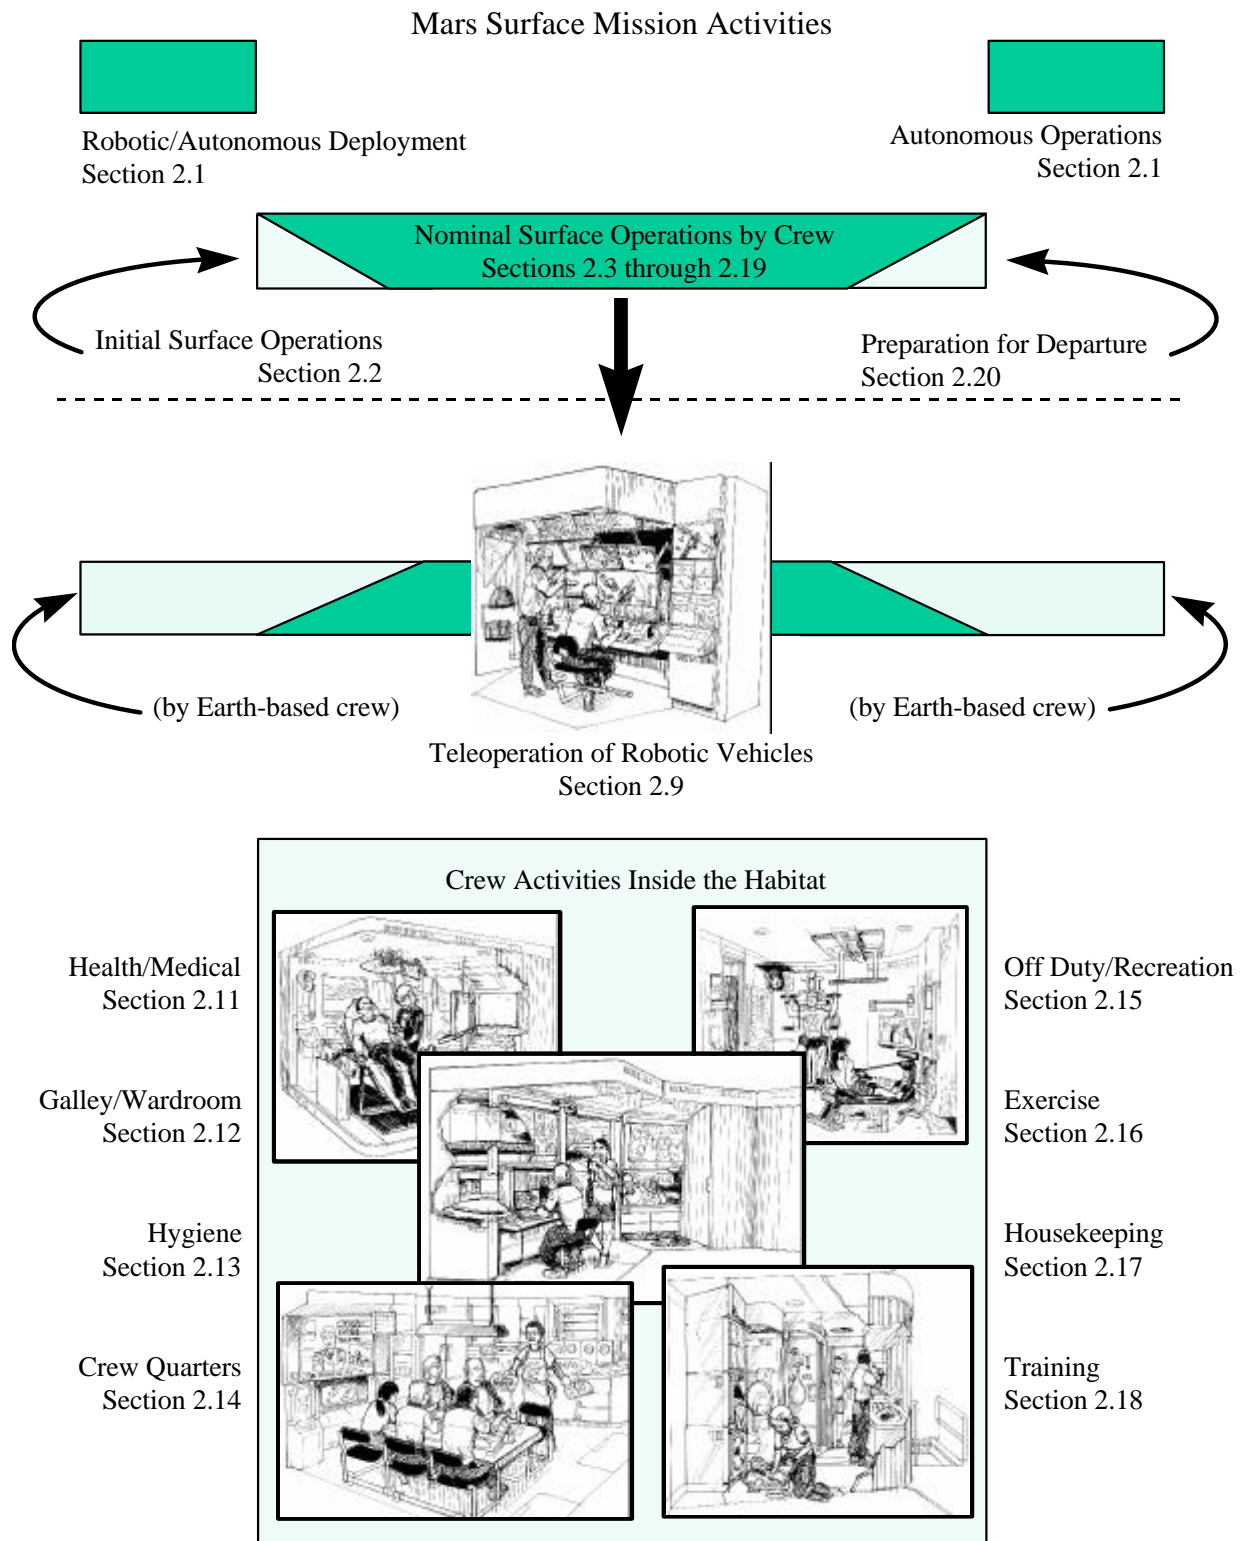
Mars Surface Mission Activities

Robotic/Autonomous Deployment
Section 2.1

Autonomous Operations
Section 2.1

Nominal Surface Operations by Crew
Sections 2.3 through 2.19

Initial Surface Operations
Section 2.2

Preparation for Departure
Section 2.20

(by Earth-based crew)

(by Earth-based crew)

Teleoperation of Robotic Vehicles
Section 2.9

Crew Activities Inside the Habitat

Health/Medical
Section 2.11

Galley/Wardroom
Section 2.12

Hygiene
Section 2.13

Crew Quarters
Section 2.14

Off Duty/Recreation
Section 2.15

Exercise
Section 2.16

Housekeeping
Section 2.17

Training
Section 2.18